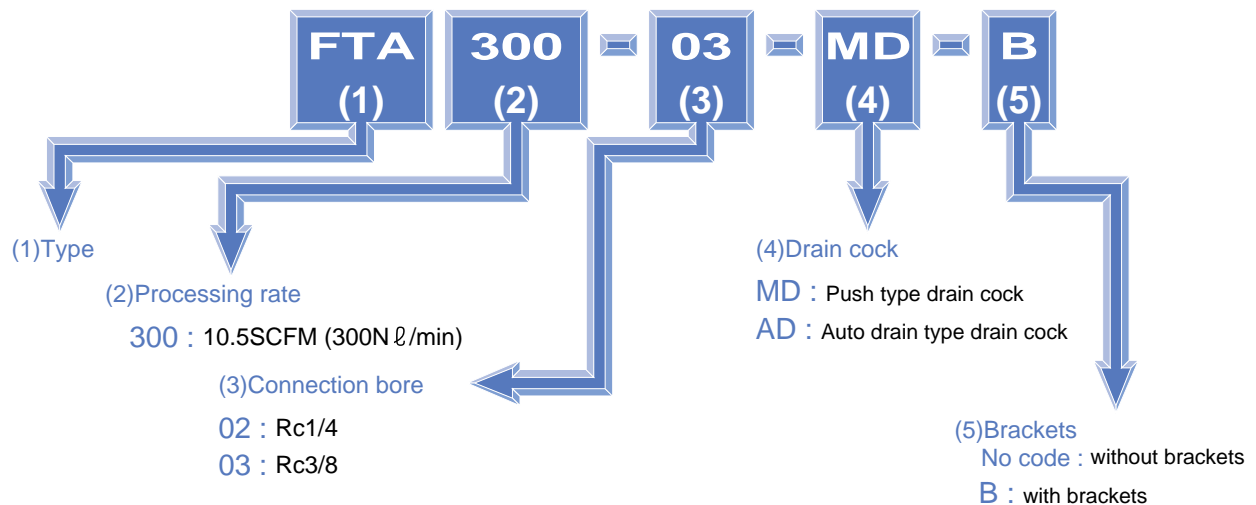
FTA (1) 300 (2) - 03 (3) - MD (4) - B (5)

(1)Type

(2)Processing rate

300：10.5SCFM (300Nℓ/min)

(3)Connection bore

02：Rc1/4

03：Rc3/8

(4)Drain cock

MD：Push type drain cock

AD：Auto drain type drain cock

(5)Brackets

No code : without brackets

B：with brackets